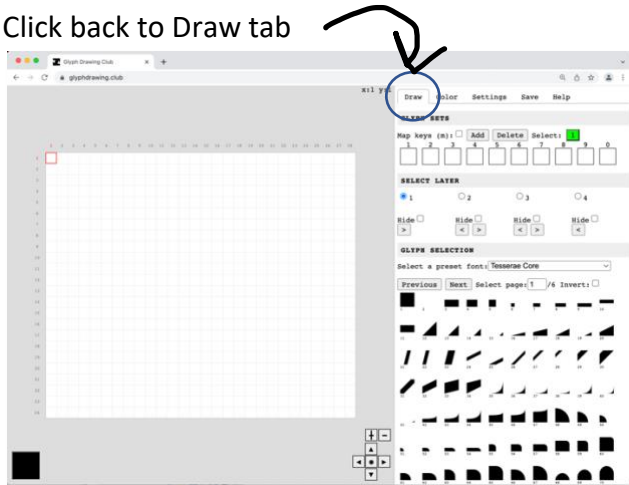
Click back to Draw tab

Glyph Drawing Club

glyphdrawing.club

x:1 y:1

Draw Color Settings Save Help

GLYPH SETS

Map keys (m): Add Delete Select: 1

1 2 3 4 5 6 7 8 9 0

SELECT LAYER

1 2 3 4

Hide Hide Hide Hide

> < > < > <

GLYPH SELECTION

Select a preset font: Tesserae Core

Previous Next Select page: 1 /6 Invert:

+ −